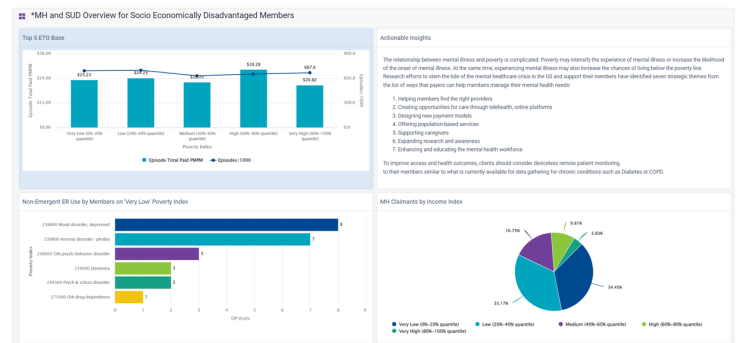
*MH and SUD Overview for Socio Economically Disadvantaged Members

Top 5 ETG Base

$36.00
$24.00
$12.00
$0.00

800.00
600.00
400.00
200.00
0.00

Episode Total Paid PMPM

Episodes/1000

$23.23
$24.27
$22.23
$28.28
$67.0
$20.82

Very Low (0%–20% quantile)
Low (20%–40% quantile)
Medium (40%–60% quantile)
High (60%–80% quantile)
Very High (80%–100% quantile)

Poverty Index

Episode Total Paid PMPM
Episodes/1000

Actionable Insights

The relationship between mental illness and poverty is complicated. Poverty may intensify the experience of mental illness or increase the likelihood of the onset of mental illness. At the same time, experiencing mental illness may also increase the chances of living below the poverty line. Research efforts to stem the tide of the mental healthcare crisis in the US and support their members have identified seven strategic themes from the list of ways that payers can help members manage their mental health needs:

1. Helping members find the right providers
2. Creating opportunities for care through telehealth, online platforms
3. Designing new payment models
4. Offering population-based services
5. Supporting caregivers
6. Expanding research and awareness
7. Enhancing and educating the mental health workforce

To improve access and health outcomes, clients should consider deviceless remote patient monitoring to their members similar to what is currently available for data gathering for chronic conditions such as Diabetes or COPD.

Non-Emergent ER Use by Members on 'Very Low' Poverty Index

Poverty Index

230800 Mood disorder, depressed
230600 Anxiety disorder/ phobia
230800 Oth psych/behavior disorder
231000 Dementia
239300 Psych & schizo disorder
271000 Oth drug dependence

8
7
3
2
2
1

0 1 2 3 4 5 6 7 8

OP Visits

MH Claimants by Income Index

9.87k
3.83k
16.75k
$4.45k
$5.17k

Very Low (0%–20% quantile)
Low (20%–40% quantile)
Medium (40%–60% quantile)
High (60%–80% quantile)
Very High (80%–100% quantile)